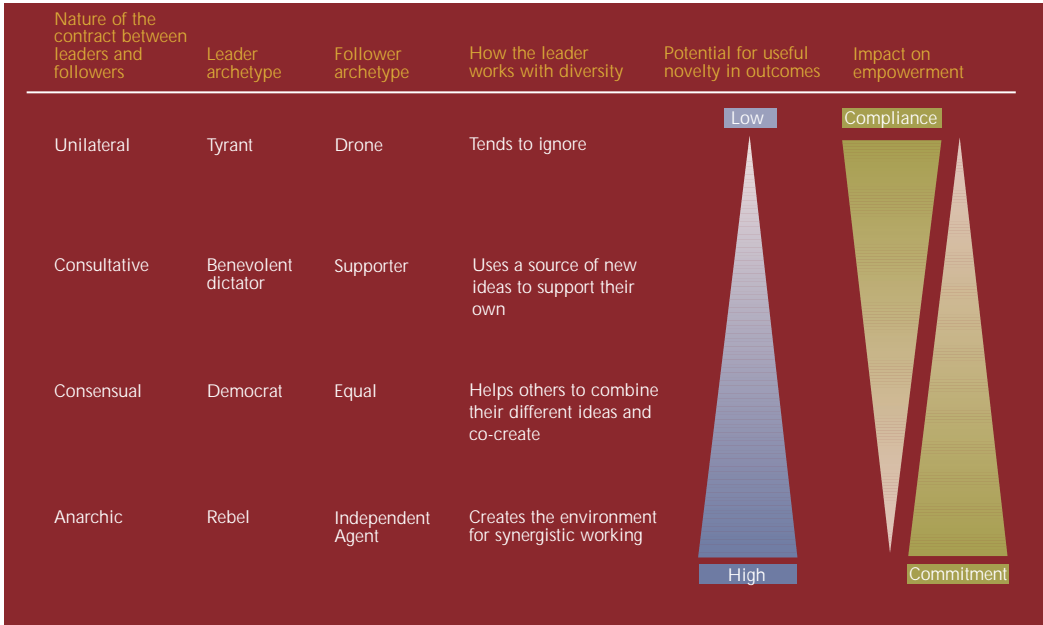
| Nature of the contract between leaders and followers | Leader archetype | Follower archetype | How the leader works with diversity | Potential for useful novelty in outcomes | Impact on empowerment |
|---|---|---|---|---|---|
| Unilateral | Tyrant | Drone | Tends to ignore | Low | Compliance |
| Consultative | Benevolent dictator | Supporter | Uses a source of new ideas to support their own | | |
| Consensual | Democrat | Equal | Helps others to combine their different ideas and co-create | | |
| Anarchic | Rebel | Independent Agent | Creates the environment for synergistic working | High | Commitment |